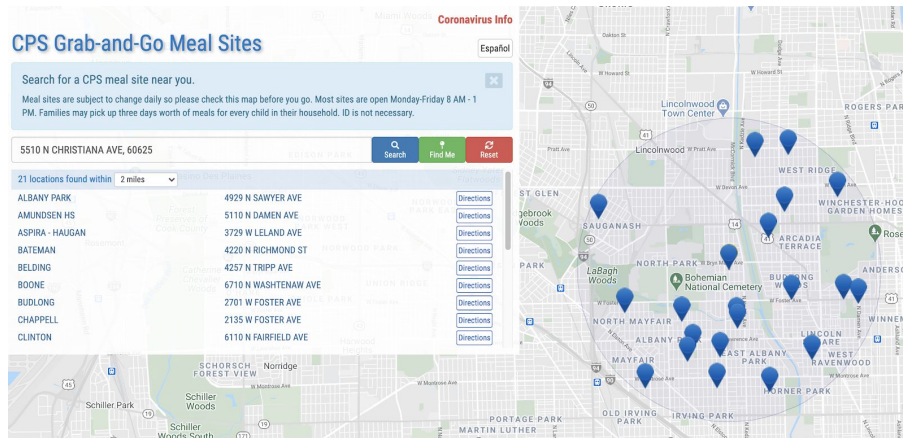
Coronavirus Info

CPS Grab-and-Go Meal Sites

Español

Search for a CPS meal site near you.

Meal sites are subject to change daily so please check this map before you go. Most sites are open Monday-Friday 8 AM - 1 PM. Families may pick up three days worth of meals for every child in their household. ID is not necessary.

5510 N CHRISTIANA AVE, 60625

Search Find Me Reset

21 locations found within 2 miles

| | | |
|---|---|---|
| ALBANY PARK | 4929 N SAWYER AVE | Directions |
| AMUNDSEN HS | 5110 N DAMEN AVE | Directions |
| ASPIRA - HAUGAN | 3729 W LELAND AVE | Directions |
| BATEMAN | 4220 N RICHMOND ST | Directions |
| BELDING | 4257 N TRIPP AVE | Directions |
| BOONE | 6710 N WASHTENAW AVE | Directions |
| BUDLONG | 2701 W FOSTER AVE | Directions |
| CHAPPELL | 2135 W FOSTER AVE | Directions |
| CLINTON | 6110 N FAIRFIELD AVE | Directions |

Lincolnwood Town Center
Lincolnwood
ROGERS PA
WEST RIDGE
WINCHESTER-HOOD GARDEN HOMES
SAUGANASH
ARCADIA TERRACE
NORTH PARK
Bohemian National Cemetery
BUDLONG WOODS
LaBagh Woods
NORTH MAYFAIR
ALBANY PARK
LINCOLN SQUARE
WEST RAVENWOOD
MAYFAIR
EAST ALBANY PARK
HORNER PARK
IRVING PARK
OLD IRVING PARK
PORTAGE PARK
SCHORSCH VILLAGE
Norridge
Schiller Park
Schiller Woods
Schiller Woods South